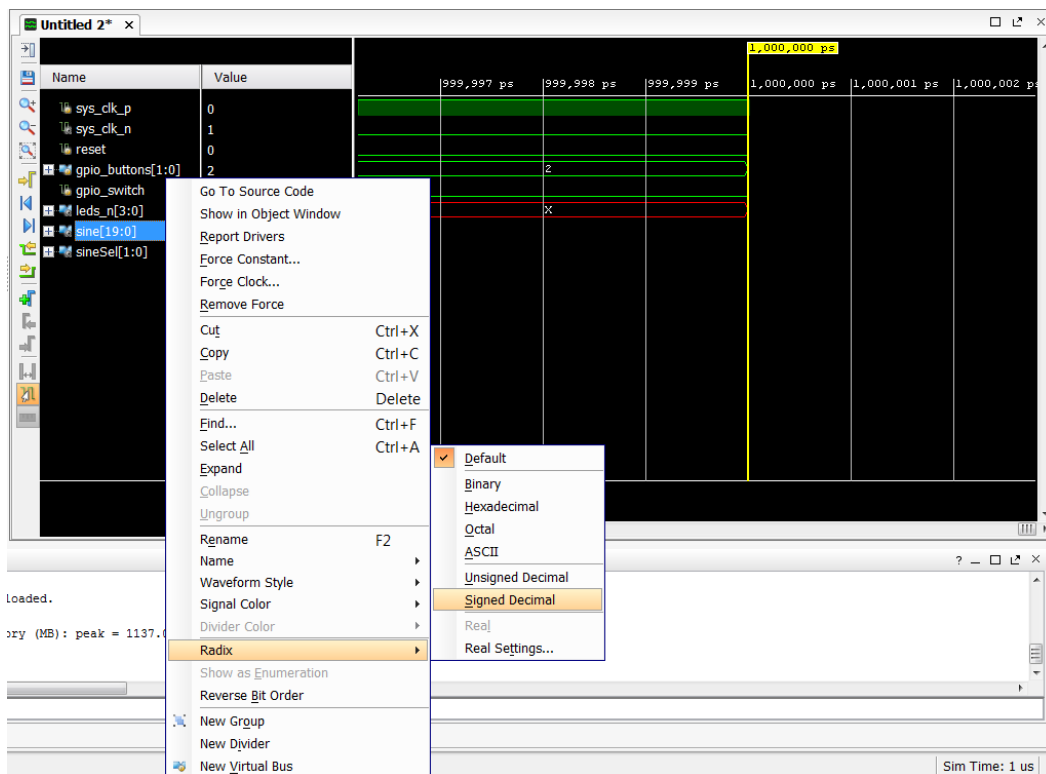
Untitled 2* ×

Name | Value

1,000,000 ps

999,997 ps 999,998 ps 999,999 ps 1,000,000 ps 1,000,001 ps 1,000,002 ps

sys_clk_p 0
sys_clk_n 1
reset 0
gpio_buttons[1:0] 2
gpio_switch
leds_n[3:0]
sine[19:0]
sineSel[1:0]

2
X

Go To Source Code
Show in Object Window
Report Drivers
Force Constant...
Force Clock...
Remove Force
Cut Ctrl+X
Copy Ctrl+C
Paste Ctrl+V
Delete Delete
Find... Ctrl+F
Select All Ctrl+A
Expand
Collapse
Ungroup
Rename F2
Name
Waveform Style
Signal Color
Divider Color
Radix
Show as Enumeration
Reverse Bit Order
New Group
New Divider
New Virtual Bus

Default
Binary
Hexadecimal
Octal
ASCII
Unsigned Decimal
Signed Decimal
Real
Real Settings...

loaded.

ory (MB): peak = 1137.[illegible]

Sim Time: 1 us